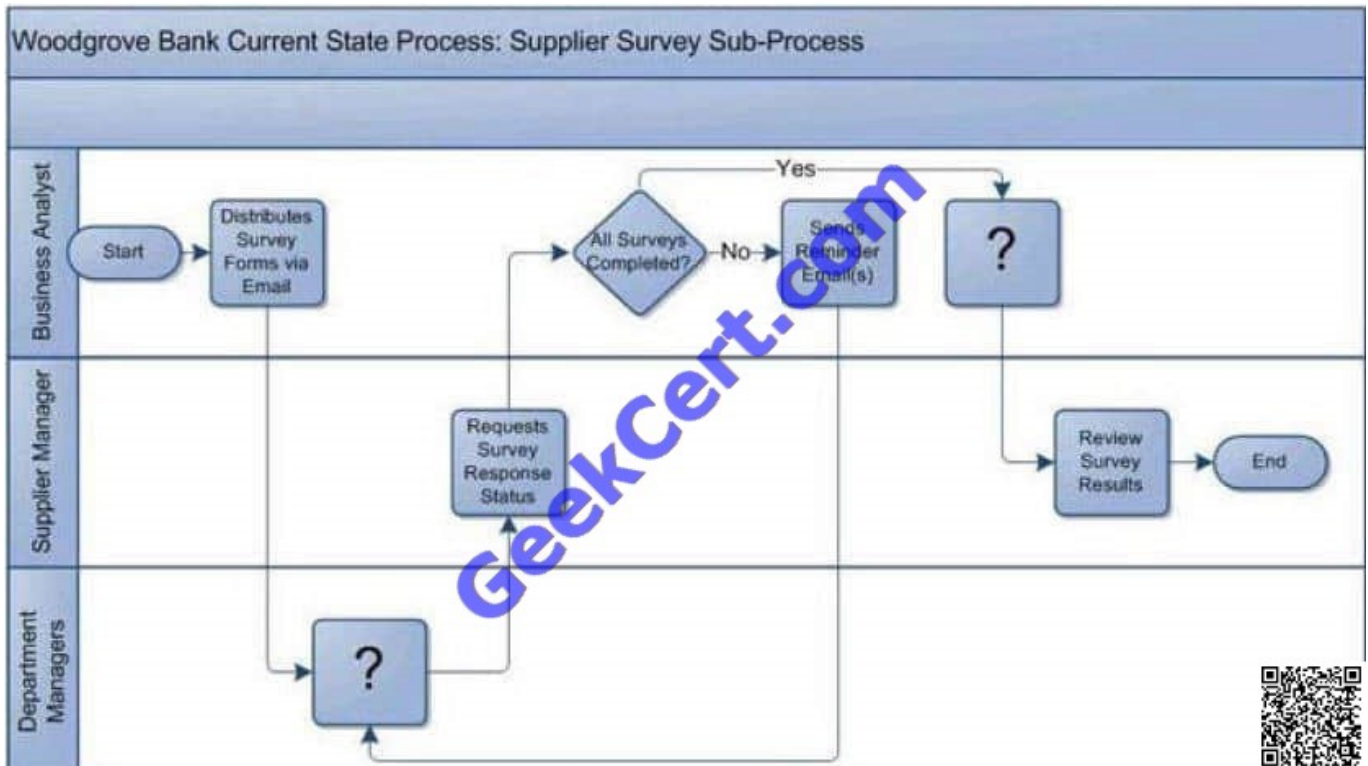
Woodgrove Bank Current State Process: Supplier Survey Sub-Process

Business Analyst

Supplier Manager

Department Managers

Start

Distributes Survey Forms via Email

All Surveys Completed?

No

Yes

Sends Reminder Email(s)

?

Requests Survey Response Status

Review Survey Results

End

?

GeekCert.com